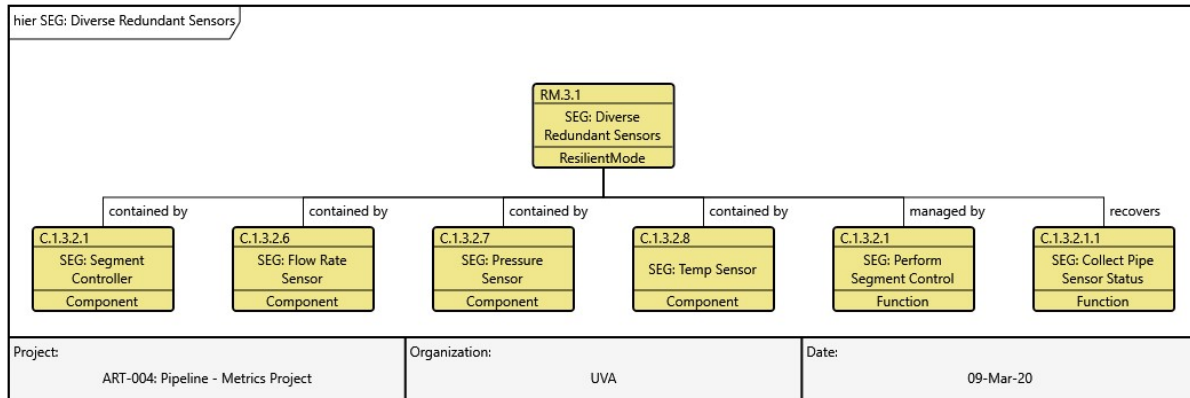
hier SEG: Diverse Redundant Sensors

RM.3.1
SEG: Diverse Redundant Sensors
ResilientMode

contained by
C.1.3.2.1
SEG: Segment Controller
Component

contained by
C.1.3.2.6
SEG: Flow Rate Sensor
Component

contained by
C.1.3.2.7
SEG: Pressure Sensor
Component

contained by
C.1.3.2.8
SEG: Temp Sensor
Component

managed by
C.1.3.2.1
SEG: Perform Segment Control
Function

recovers
C.1.3.2.1.1
SEG: Collect Pipe Sensor Status
Function

| Project: | Organization: | Date: |
|---|---|---|
| ART-004: Pipeline - Metrics Project | UVA | 09-Mar-20 |